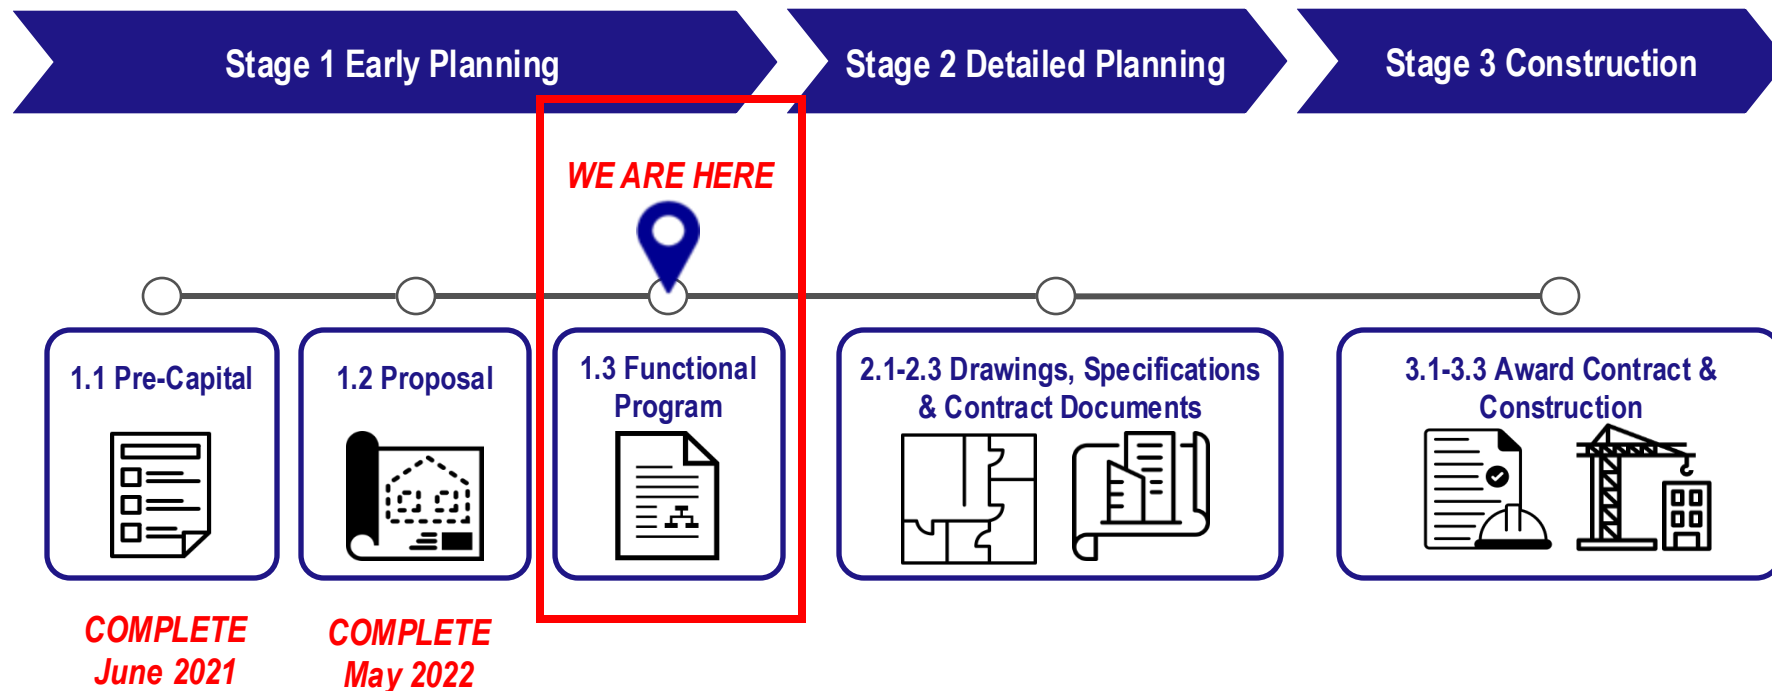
Stage 1 Early Planning

Stage 2 Detailed Planning

Stage 3 Construction

WE ARE HERE

1.1 Pre-Capital

1.2 Proposal

1.3 Functional Program

2.1-2.3 Drawings, Specifications & Contract Documents

3.1-3.3 Award Contract & Construction

COMPLETE
June 2021

COMPLETE
May 2022